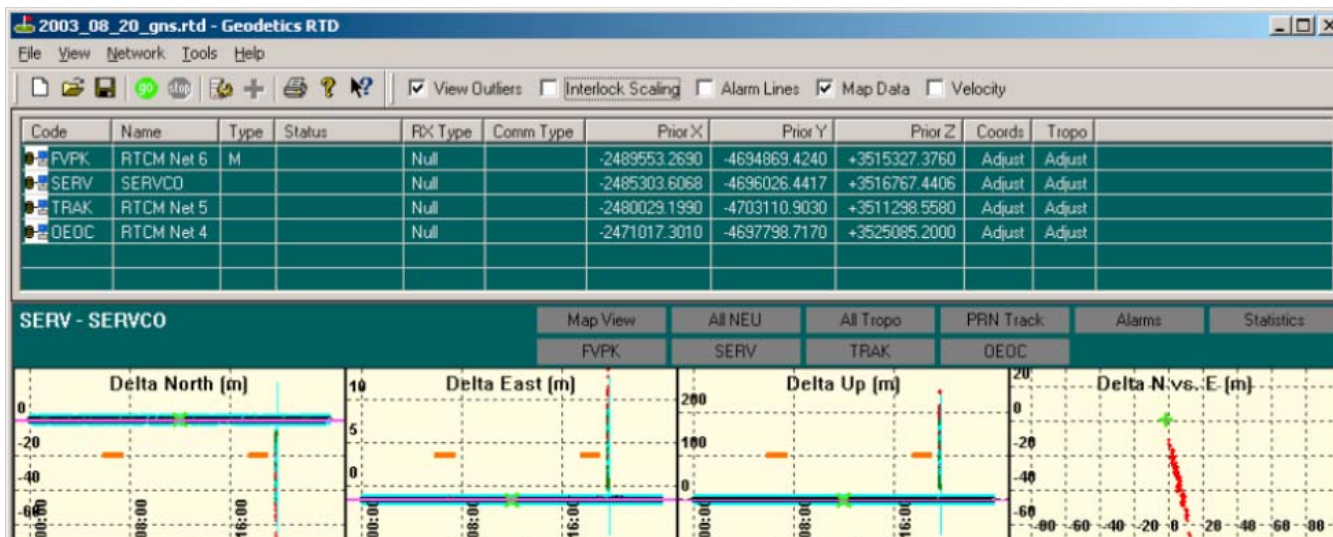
2003_08_20_gns.rtd - Geodetics RTD

File View Network Tools Help

go stop

View Outliers Interlock Scaling Alarm Lines Map Data Velocity

| Code | Name | Type | Status | RX Type | Comm Type | Prior X | Prior Y | Prior Z | Coords | Tropo |
|---|---|---|---|---|---|---|---|---|---|---|
| FVPK | RTCM Net 6 | M | | Null | | -2489553.2690 | -4694869.4240 | +3515327.3760 | Adjust | Adjust |
| SERV | SERVCO | | | Null | | -2485303.6068 | -4696026.4417 | +3516767.4406 | Adjust | Adjust |
| TRAK | RTCM Net 5 | | | Null | | -2480029.1990 | -4703110.9030 | +3511298.5580 | Adjust | Adjust |
| OEOC | RTCM Net 4 | | | Null | | -2471017.3010 | -4697798.7170 | +3525085.2000 | Adjust | Adjust |

SERV - SERVCO

Map View All NEU All Tropo PRN Track Alarms Statistics
FVPK SERV TRAK OEOC

Delta North (m)
0
-20
-40
-60
00:00 08:00 16:00

Delta East (m)
10
5
0
00:00 08:00 16:00

Delta Up (m)
200
100
0
00:00 08:00 16:00

Delta N vs. E (m)
20
0
-20
-40
-60
-80 -60 -40 -20 0 20 40 60 80